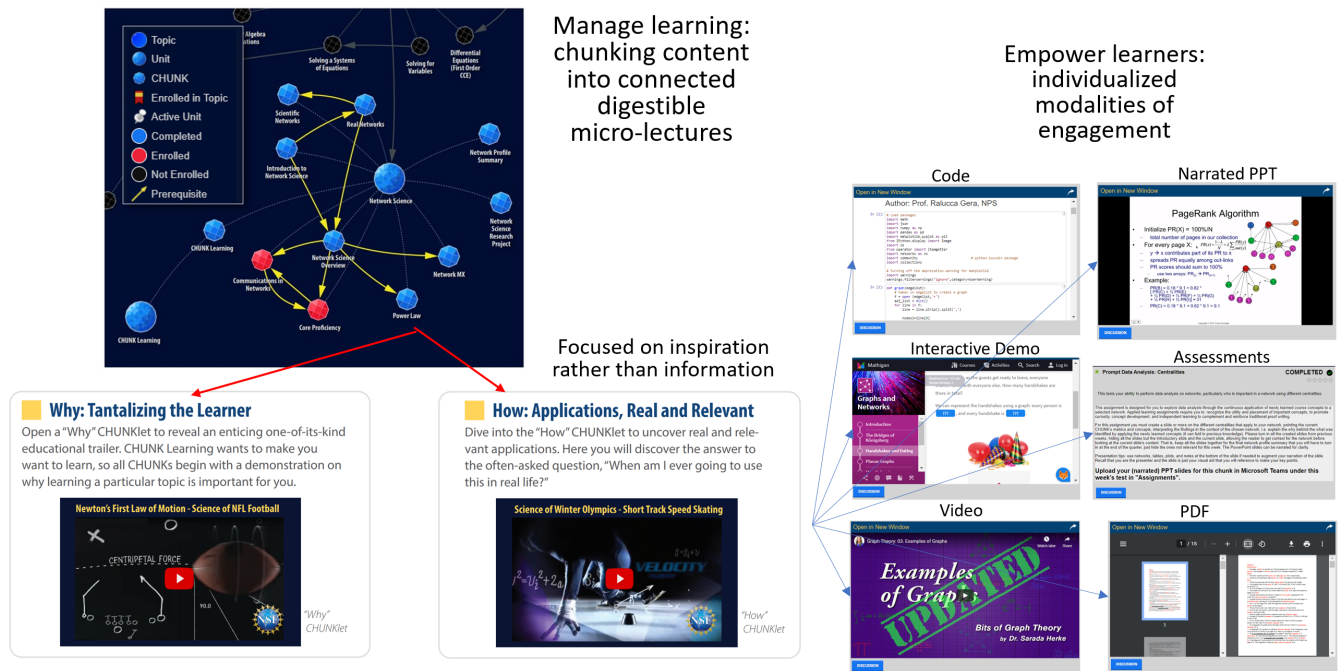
Topic
Unit
CHUNK
Enrolled in Topic
Active Unit
Completed
Enrolled
Not Enrolled
Prerequisite

Algebra
Solving a Systems of Equations
Solving for Variables
Differential Equations (First Order CCE)
Scientific Networks
Real Networks
Introduction to Network Science
Network Science
Network Profile Summary
Network Science Research Project
CHUNK Learning
Network Science Overview
Network MX
Communications in Networks
Core Proficiency
Power Law
CHUNK Learning

Manage learning: chunking content into connected digestible micro-lectures

Focused on inspiration rather than information

Why: Tantalizing the Learner
Open a "Why" CHUNKlet to reveal an enticing one-of-its-kind educational trailer. CHUNK Learning wants to make you want to learn, so all CHUNKs begin with a demonstration on why learning a particular topic is important for you.

Newton's First Law of Motion - Science of NFL Football
CENTRIPETAL FORCE
"Why" CHUNKlet

How: Applications, Real and Relevant
Dive into the "How" CHUNKlet to uncover real and relevant applications. Here you will discover the answer to the often-asked question, "When am I ever going to use this in real life?"

Science of Winter Olympics - Short Track Speed Skating
VELOCITY
"How" CHUNKlet

Empower learners: individualized modalities of engagement

Code
Open in New Window
Author: Prof. Ralucca Gera, NPS
DISCUSSION

Narrated PPT
Open in New Window
PageRank Algorithm
Initialize PR(X) = 100%/N
total number of pages in our collection
For every page X:
y → x contributes part of its PR to x
spreads PR equally among out-links
PR scores should sum to 100%
Example:
DISCUSSION

Interactive Demo
Mathigon
Graphs and Networks
Introduction
The Bridges of Königsberg
Handshakes and Dating
Planar Graphs
DISCUSSION

Assessments
Prompt Data Analysis: Centralities
COMPLETED
Upload your (narrated) PPT slides for this chunk in Microsoft Teams under this week's test in "Assignments".
DISCUSSION

Video
Open in New Window
Graph Theory 03: Examples of Graphs
Examples of Graphs
UPDATED
Bits of Graph Theory by Dr. Sarada Herke
DISCUSSION

PDF
Open in New Window
1 / 16
DISCUSSION